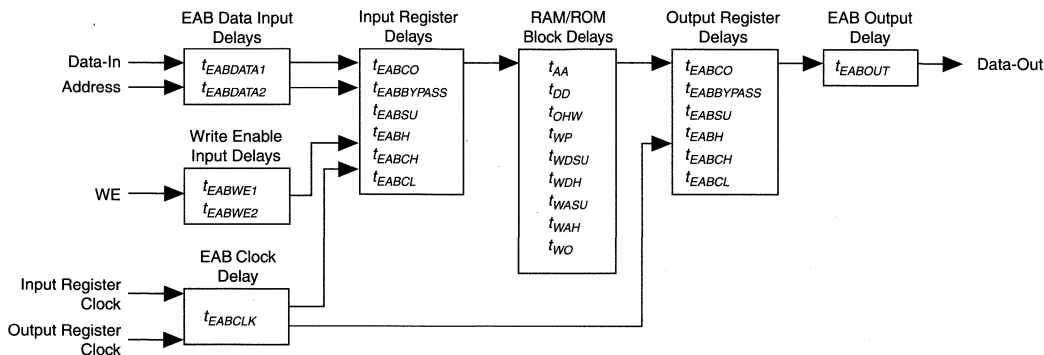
EAB Data Input Delays

Input Register Delays

RAM/ROM Block Delays

Output Register Delays

EAB Output Delay

Data-In

Address

$t_{EABDATA1}$
$t_{EABDATA2}$

$t_{EABCO}$
$t_{EABBYPASS}$
$t_{EABSU}$
$t_{EABH}$
$t_{EABCH}$
$t_{EABCL}$

$t_{AA}$
$t_{DD}$
$t_{OHW}$
$t_{WP}$
$t_{WDSU}$
$t_{WDH}$
$t_{WASU}$
$t_{WAH}$
$t_{WO}$

$t_{EABCO}$
$t_{EABBYPASS}$
$t_{EABSU}$
$t_{EABH}$
$t_{EABCH}$
$t_{EABCL}$

$t_{EABOUT}$

Data-Out

Write Enable Input Delays

WE

$t_{EABWE1}$
$t_{EABWE2}$

EAB Clock Delay

Input Register Clock

Output Register Clock

$t_{EABCLK}$